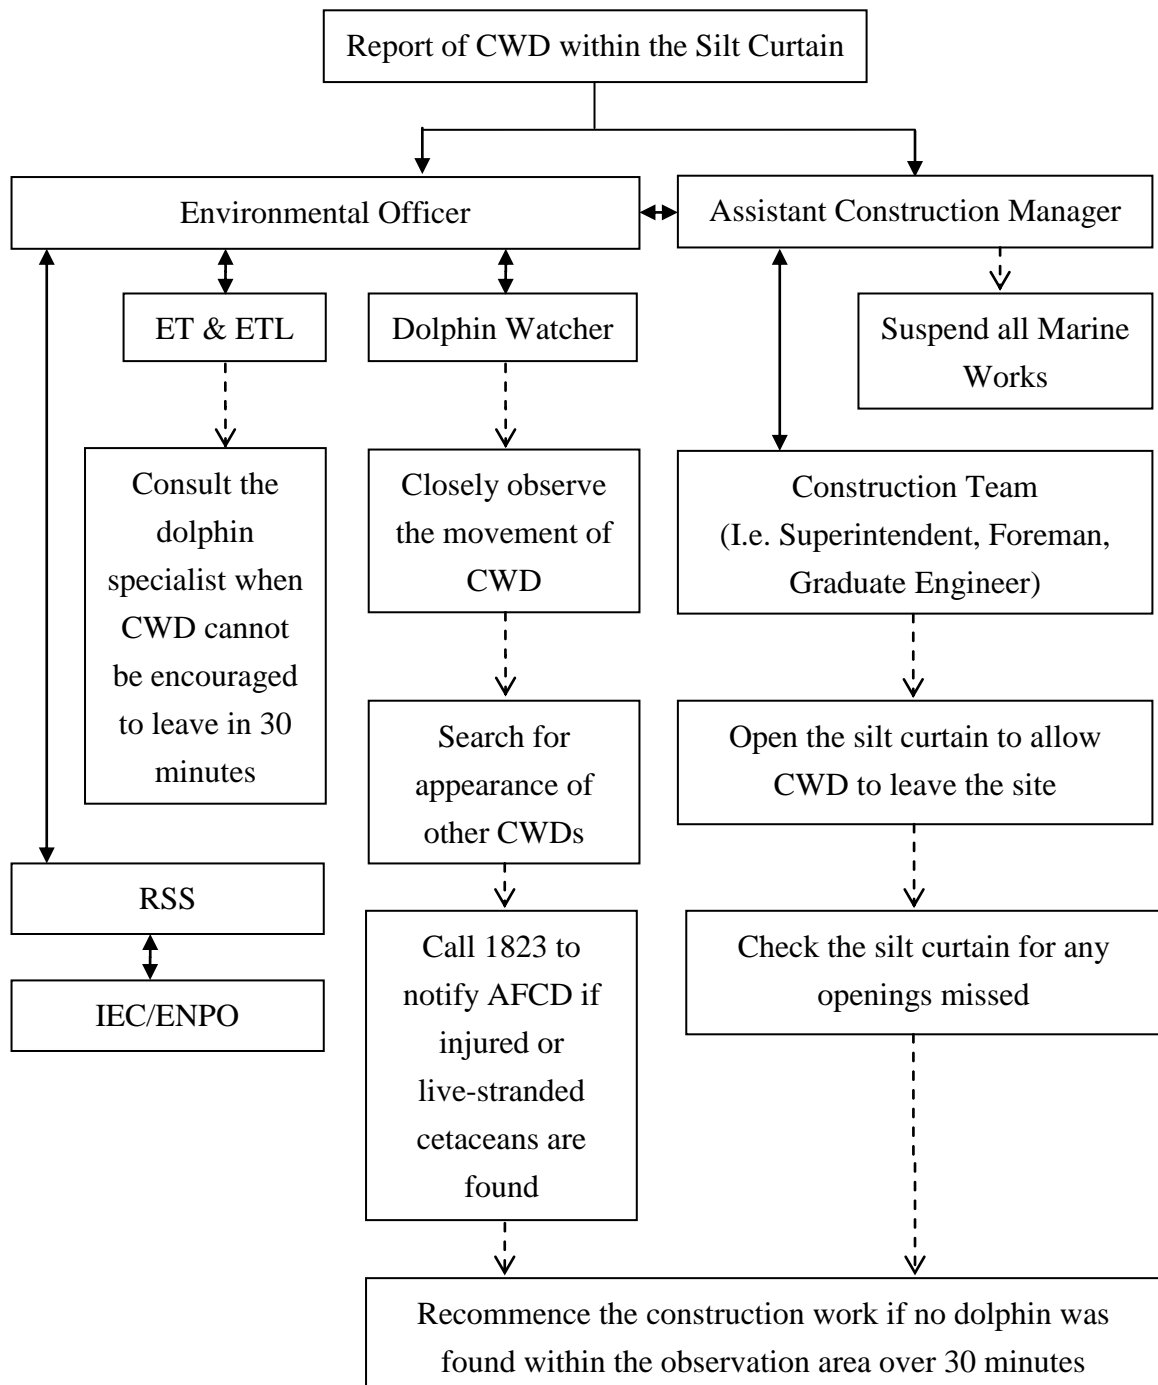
Report of CWD within the Silt Curtain

Environmental Officer

Assistant Construction Manager

ET & ETL

Dolphin Watcher

Suspend all Marine Works

Consult the dolphin specialist when CWD cannot be encouraged to leave in 30 minutes

Closely observe the movement of CWD

Construction Team (I.e. Superintendent, Foreman, Graduate Engineer)

Search for appearance of other CWDs

Open the silt curtain to allow CWD to leave the site

RSS

IEC/ENPO

Call 1823 to notify AFCD if injured or live-stranded cetaceans are found

Check the silt curtain for any openings missed

Recommence the construction work if no dolphin was found within the observation area over 30 minutes